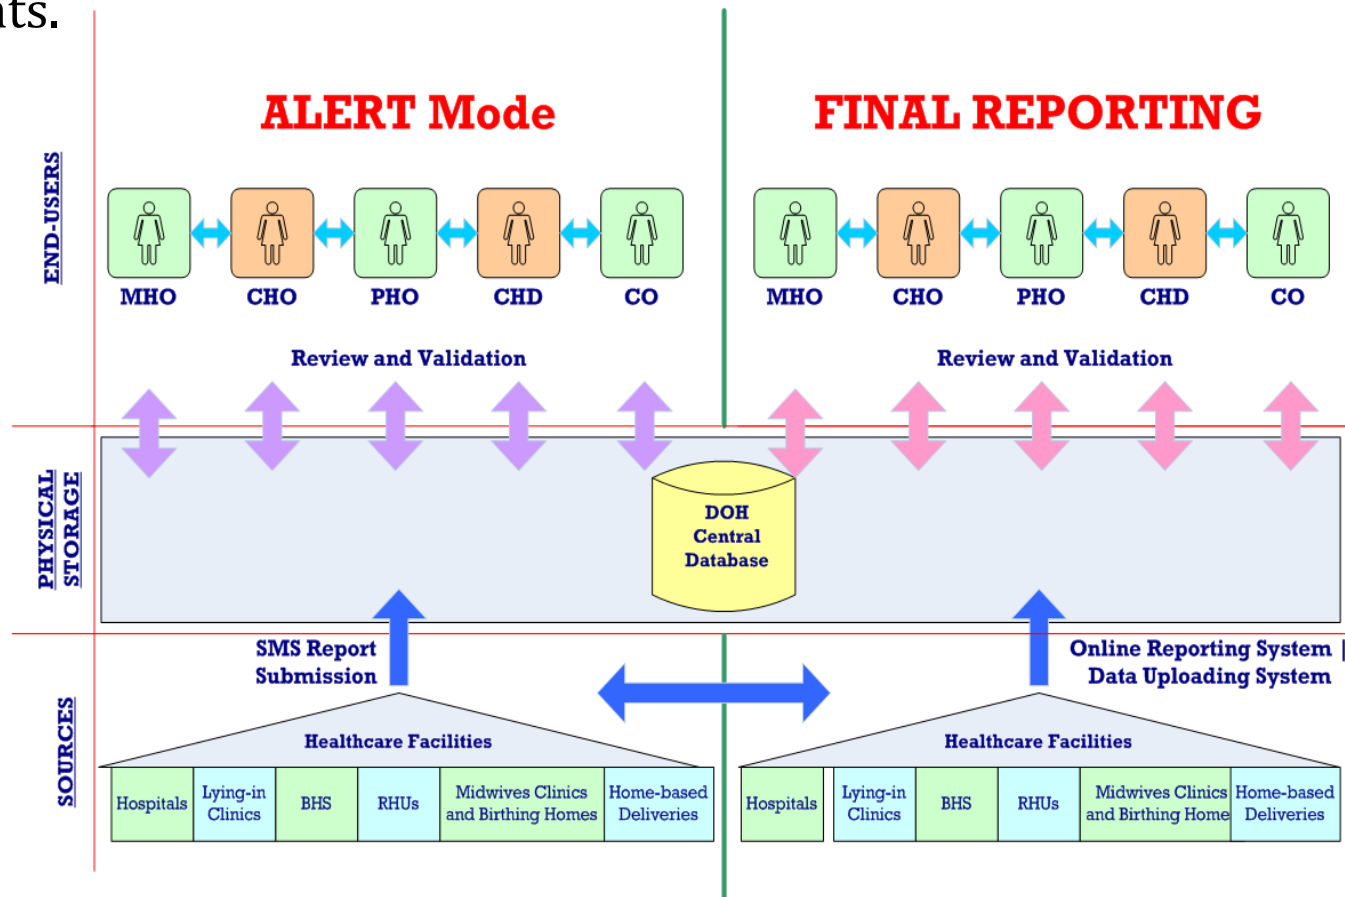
nts.

END-USERS

ALERT Mode

MHO CHO PHO CHD CO

Review and Validation

FINAL REPORTING

MHO CHO PHO CHD CO

Review and Validation

PHYSICAL STORAGE

DOH Central Database

SOURCES

SMS Report Submission

Online Reporting System | Data Uploading System

Healthcare Facilities

| Hospitals | Lying-in Clinics | BHS | RHUs | Midwives Clinics and Birthing Homes | Home-based Deliveries |
|---|---|---|---|---|---|

Healthcare Facilities

| Hospitals | Lying-in Clinics | BHS | RHUs | Midwives Clinics and Birthing Home | Home-based Deliveries |
|---|---|---|---|---|---|